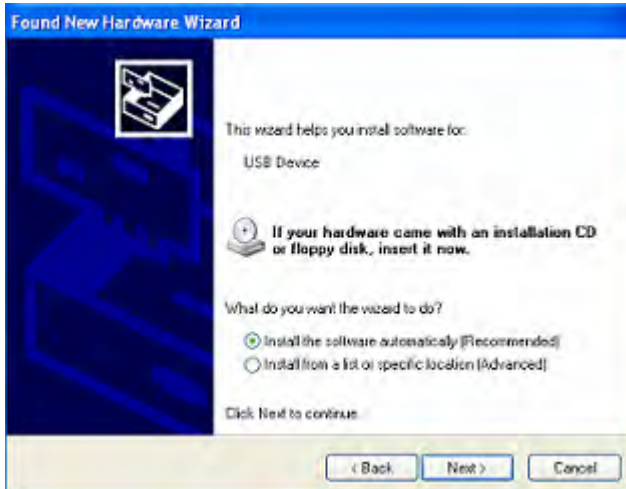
Found New Hardware Wizard

This wizard helps you install software for:

USB Device

If your hardware came with an installation CD or floppy disk, insert it now.

What do you want the wizard to do?

Install the software automatically (Recommended)

Install from a list or specific location (Advanced)

Click Next to continue.

< Back

Next >

Cancel